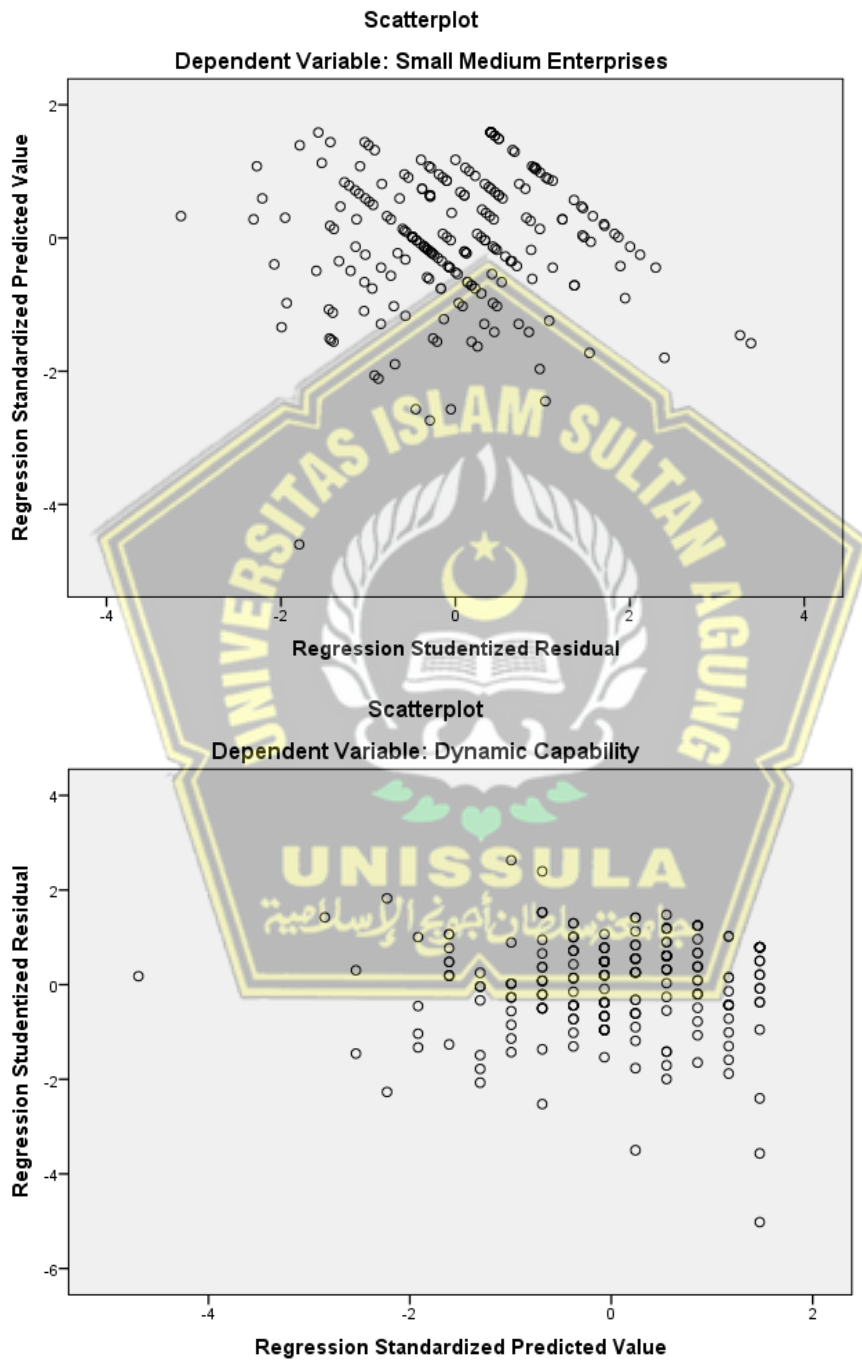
Scatterplot

Dependent Variable: Small Medium Enterprises

Regression Standardized Predicted Value

2
0
-2
-4

-4
-2
0
2
4

Regression Studentized Residual

UNIVERSITAS ISLAM SULTAN AGUNG

UNISSULA

جامعة سلطان أجونج الإسلامية

Scatterplot

Dependent Variable: Dynamic Capability

Regression Studentized Residual

4
2
0
-2
-4
-6

-4
-2
0
2

Regression Standardized Predicted Value